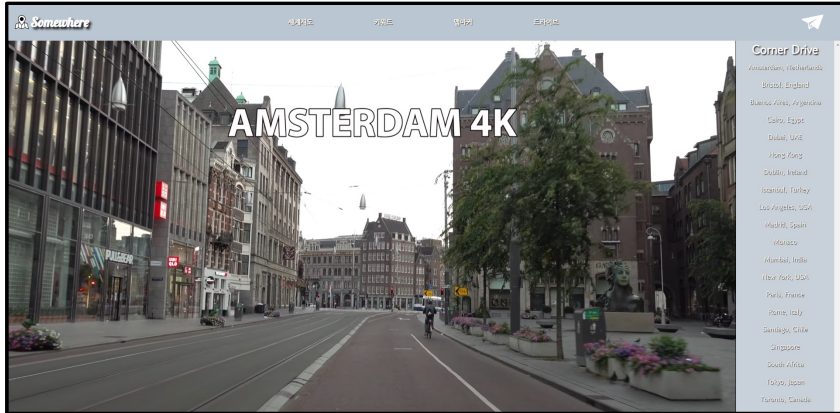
Somewhere

세계지도

가이드

랜덤

드라이브

AMSTERDAM 4K

Corner Drive

Amsterdam, Netherlands

Bristol, England

Buenos Aires, Argentina

Cairo, Egypt

Dubai, UAE

Hong Kong

Dublin, Ireland

Istanbul, Turkey

Los Angeles, USA

Madrid, Spain

Monaco

Mumbai, India

New York, USA

Paris, France

Rome, Italy

Santiago, Chile

Singapore

South Africa

Tokyo, Japan

Toronto, Canada